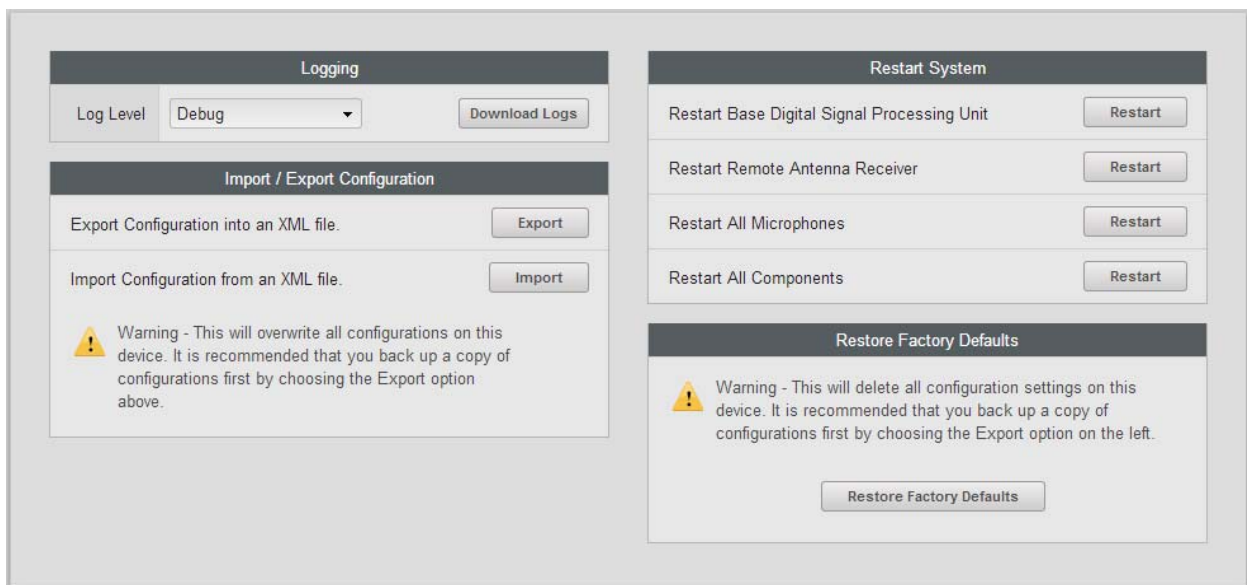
Logging

Log Level Debug

Download Logs

Import / Export Configuration

Export Configuration into an XML file. Export

Import Configuration from an XML file. Import

Warning - This will overwrite all configurations on this device. It is recommended that you back up a copy of configurations first by choosing the Export option above.

Restart System

Restart Base Digital Signal Processing Unit Restart

Restart Remote Antenna Receiver Restart

Restart All Microphones Restart

Restart All Components Restart

Restore Factory Defaults

Warning - This will delete all configuration settings on this device. It is recommended that you back up a copy of configurations first by choosing the Export option on the left.

Restore Factory Defaults